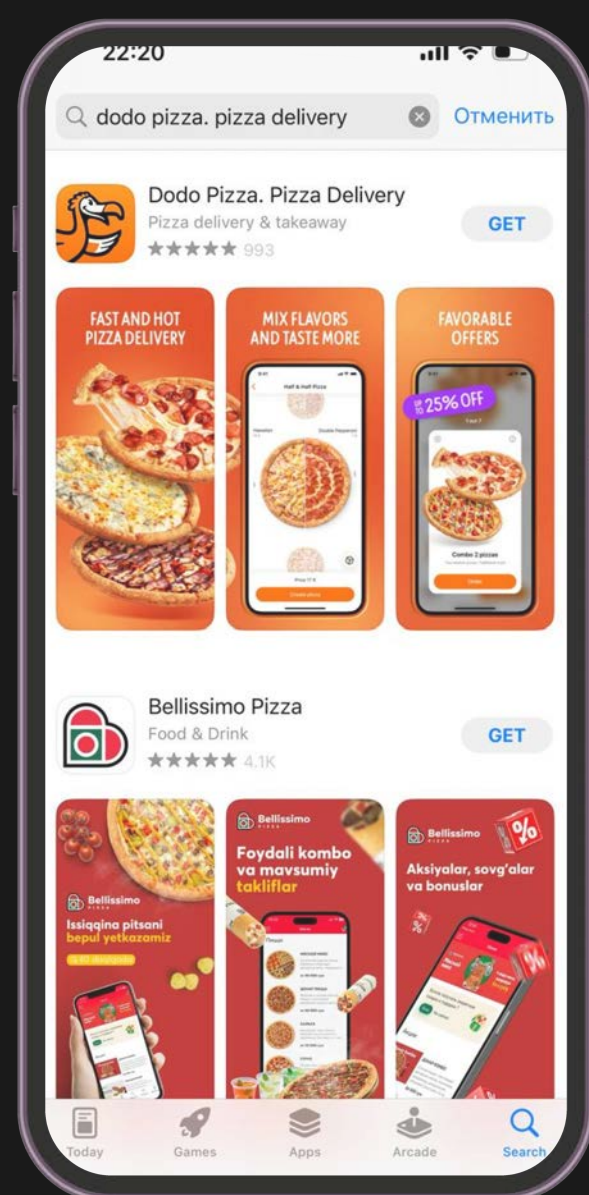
22:20

dodo pizza. pizza delivery

Отменить

Dodo Pizza. Pizza Delivery

Pizza delivery & takeaway

★★★★★ 993

GET

FAST AND HOT PIZZA DELIVERY

MIX FLAVORS AND TASTE MORE

Half & Half Pizza

FAVORABLE OFFERS

UP TO 25% OFF

Combo 2 pizzas

Bellissimo Pizza

Food & Drink

★★★★★ 4.1K

GET

Bellissimo

Issiqqina pitsani bepul yetkazamiz

Bellissimo

Foydali kombo va mavsumiy takliflar

Bellissimo

Aksiyalar, sovg'alar va bonuslar

Today

Games

Apps

Arcade

Search